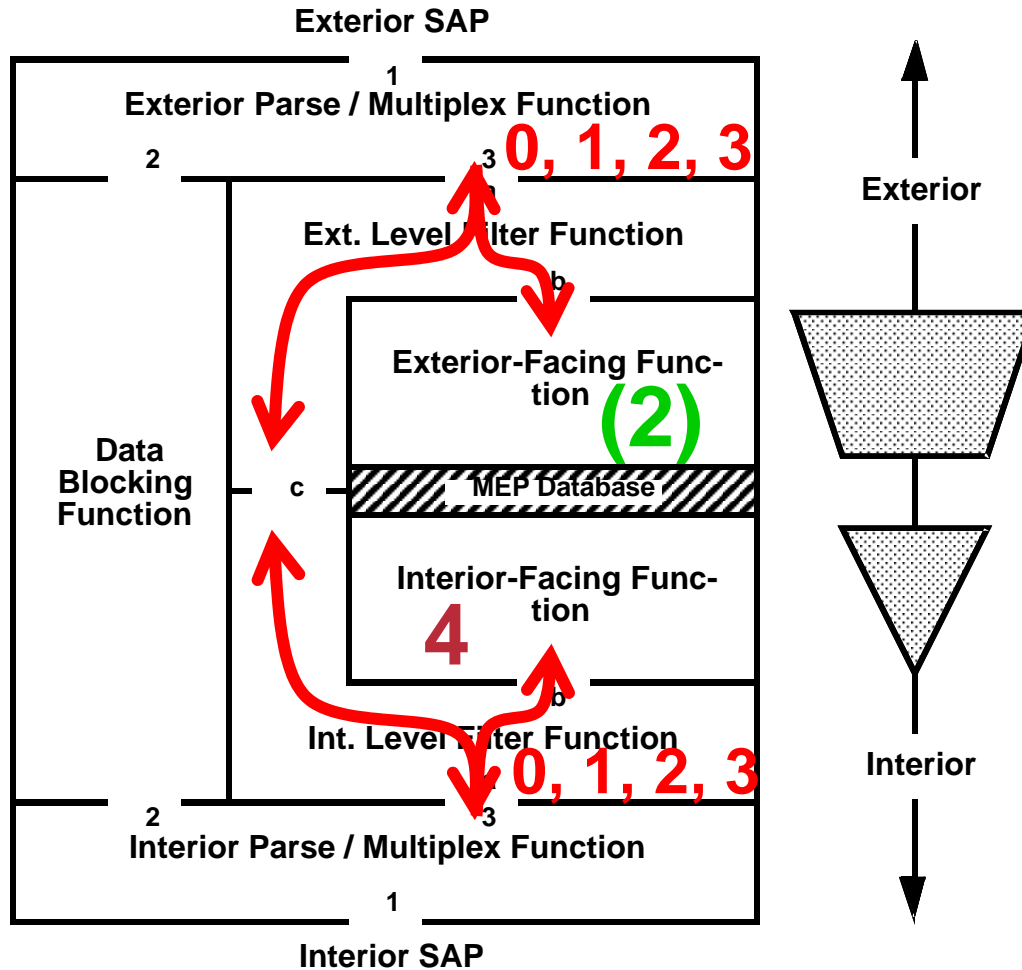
Exterior SAP

1

Exterior Parse / Multiplex Function

2

3

0, 1, 2, 3

Ext. Level Filter Function

b

Exterior-Facing Function

(2)

Data Blocking Function

c

MEP Database

Interior-Facing Function

4

b

Int. Level Filter Function

0, 1, 2, 3

2

3

Interior Parse / Multiplex Function

1

Interior SAP

Exterior

Interior